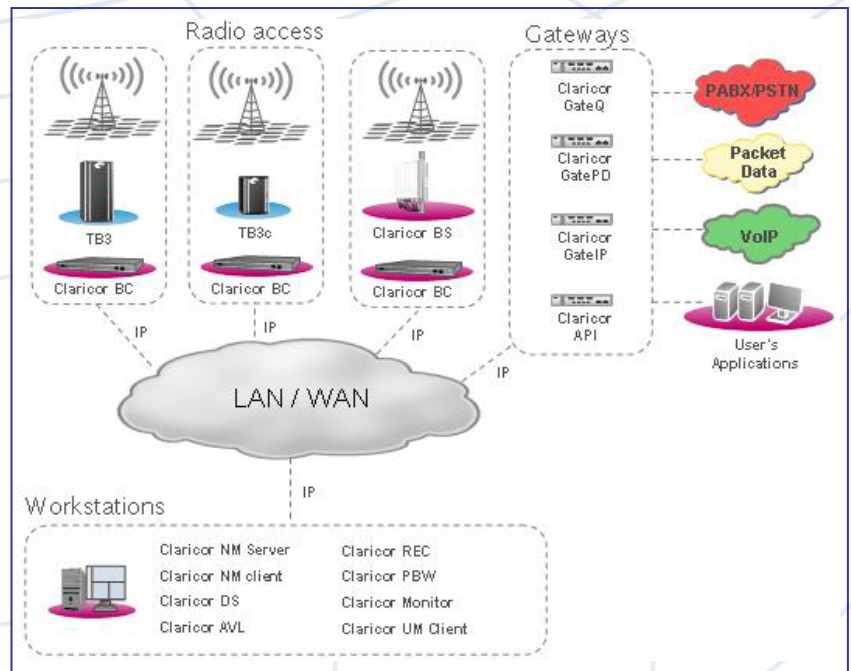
Radio access

TB3
Claricor BC

TB3c
Claricor BC

Claricor BS
Claricor BC

Gateways

Claricor GateQ
Claricor GatePD
Claricor GateIP
Claricor API

PABX/PSTN
Packet Data
VoIP
User's Applications

IP
IP
IP
IP

LAN / WAN

IP

Workstations

Claricor NM Server
Claricor NM client
Claricor DS
Claricor AVL
Claricor REC
Claricor PBW
Claricor Monitor
Claricor UM Client